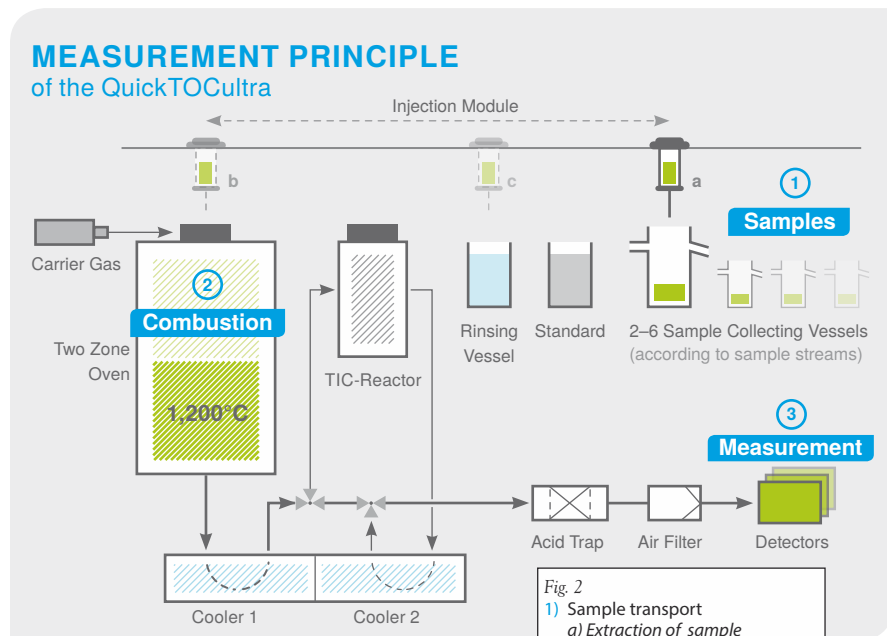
MEASUREMENT PRINCIPLE
of the QuickTOCultra

Injection Module

b

c

a

1
Samples

Carrier Gas

2
Combustion

Two Zone Oven

1,200°C

TIC-Reactor

Rinsing Vessel

Standard

2–6 Sample Collecting Vessels
(according to sample streams)

3
Measurement

Acid Trap

Air Filter

Detectors

Cooler 1

Cooler 2

Fig. 2
1) Sample transport
a) Extraction of sample